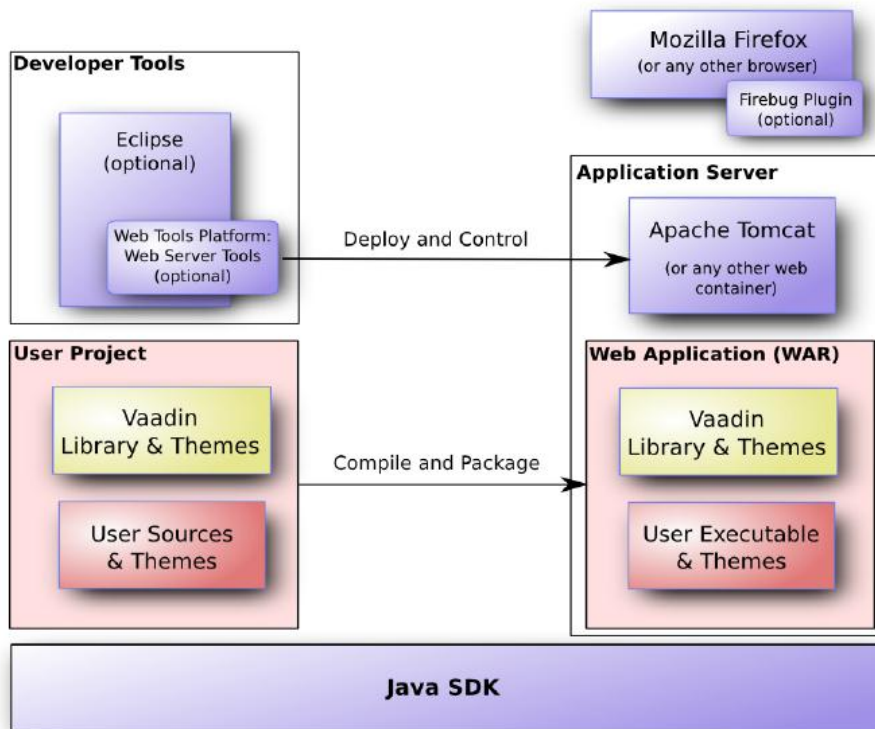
Mozilla Firefox
(or any other browser)

Firebug Plugin
(optional)

Developer Tools

Eclipse
(optional)

Web Tools Platform:
Web Server Tools
(optional)

Deploy and Control

Application Server

Apache Tomcat
(or any other web container)

User Project

Vaadin
Library & Themes

User Sources
& Themes

Compile and Package

Web Application (WAR)

Vaadin
Library & Themes

User Executable
& Themes

Java SDK